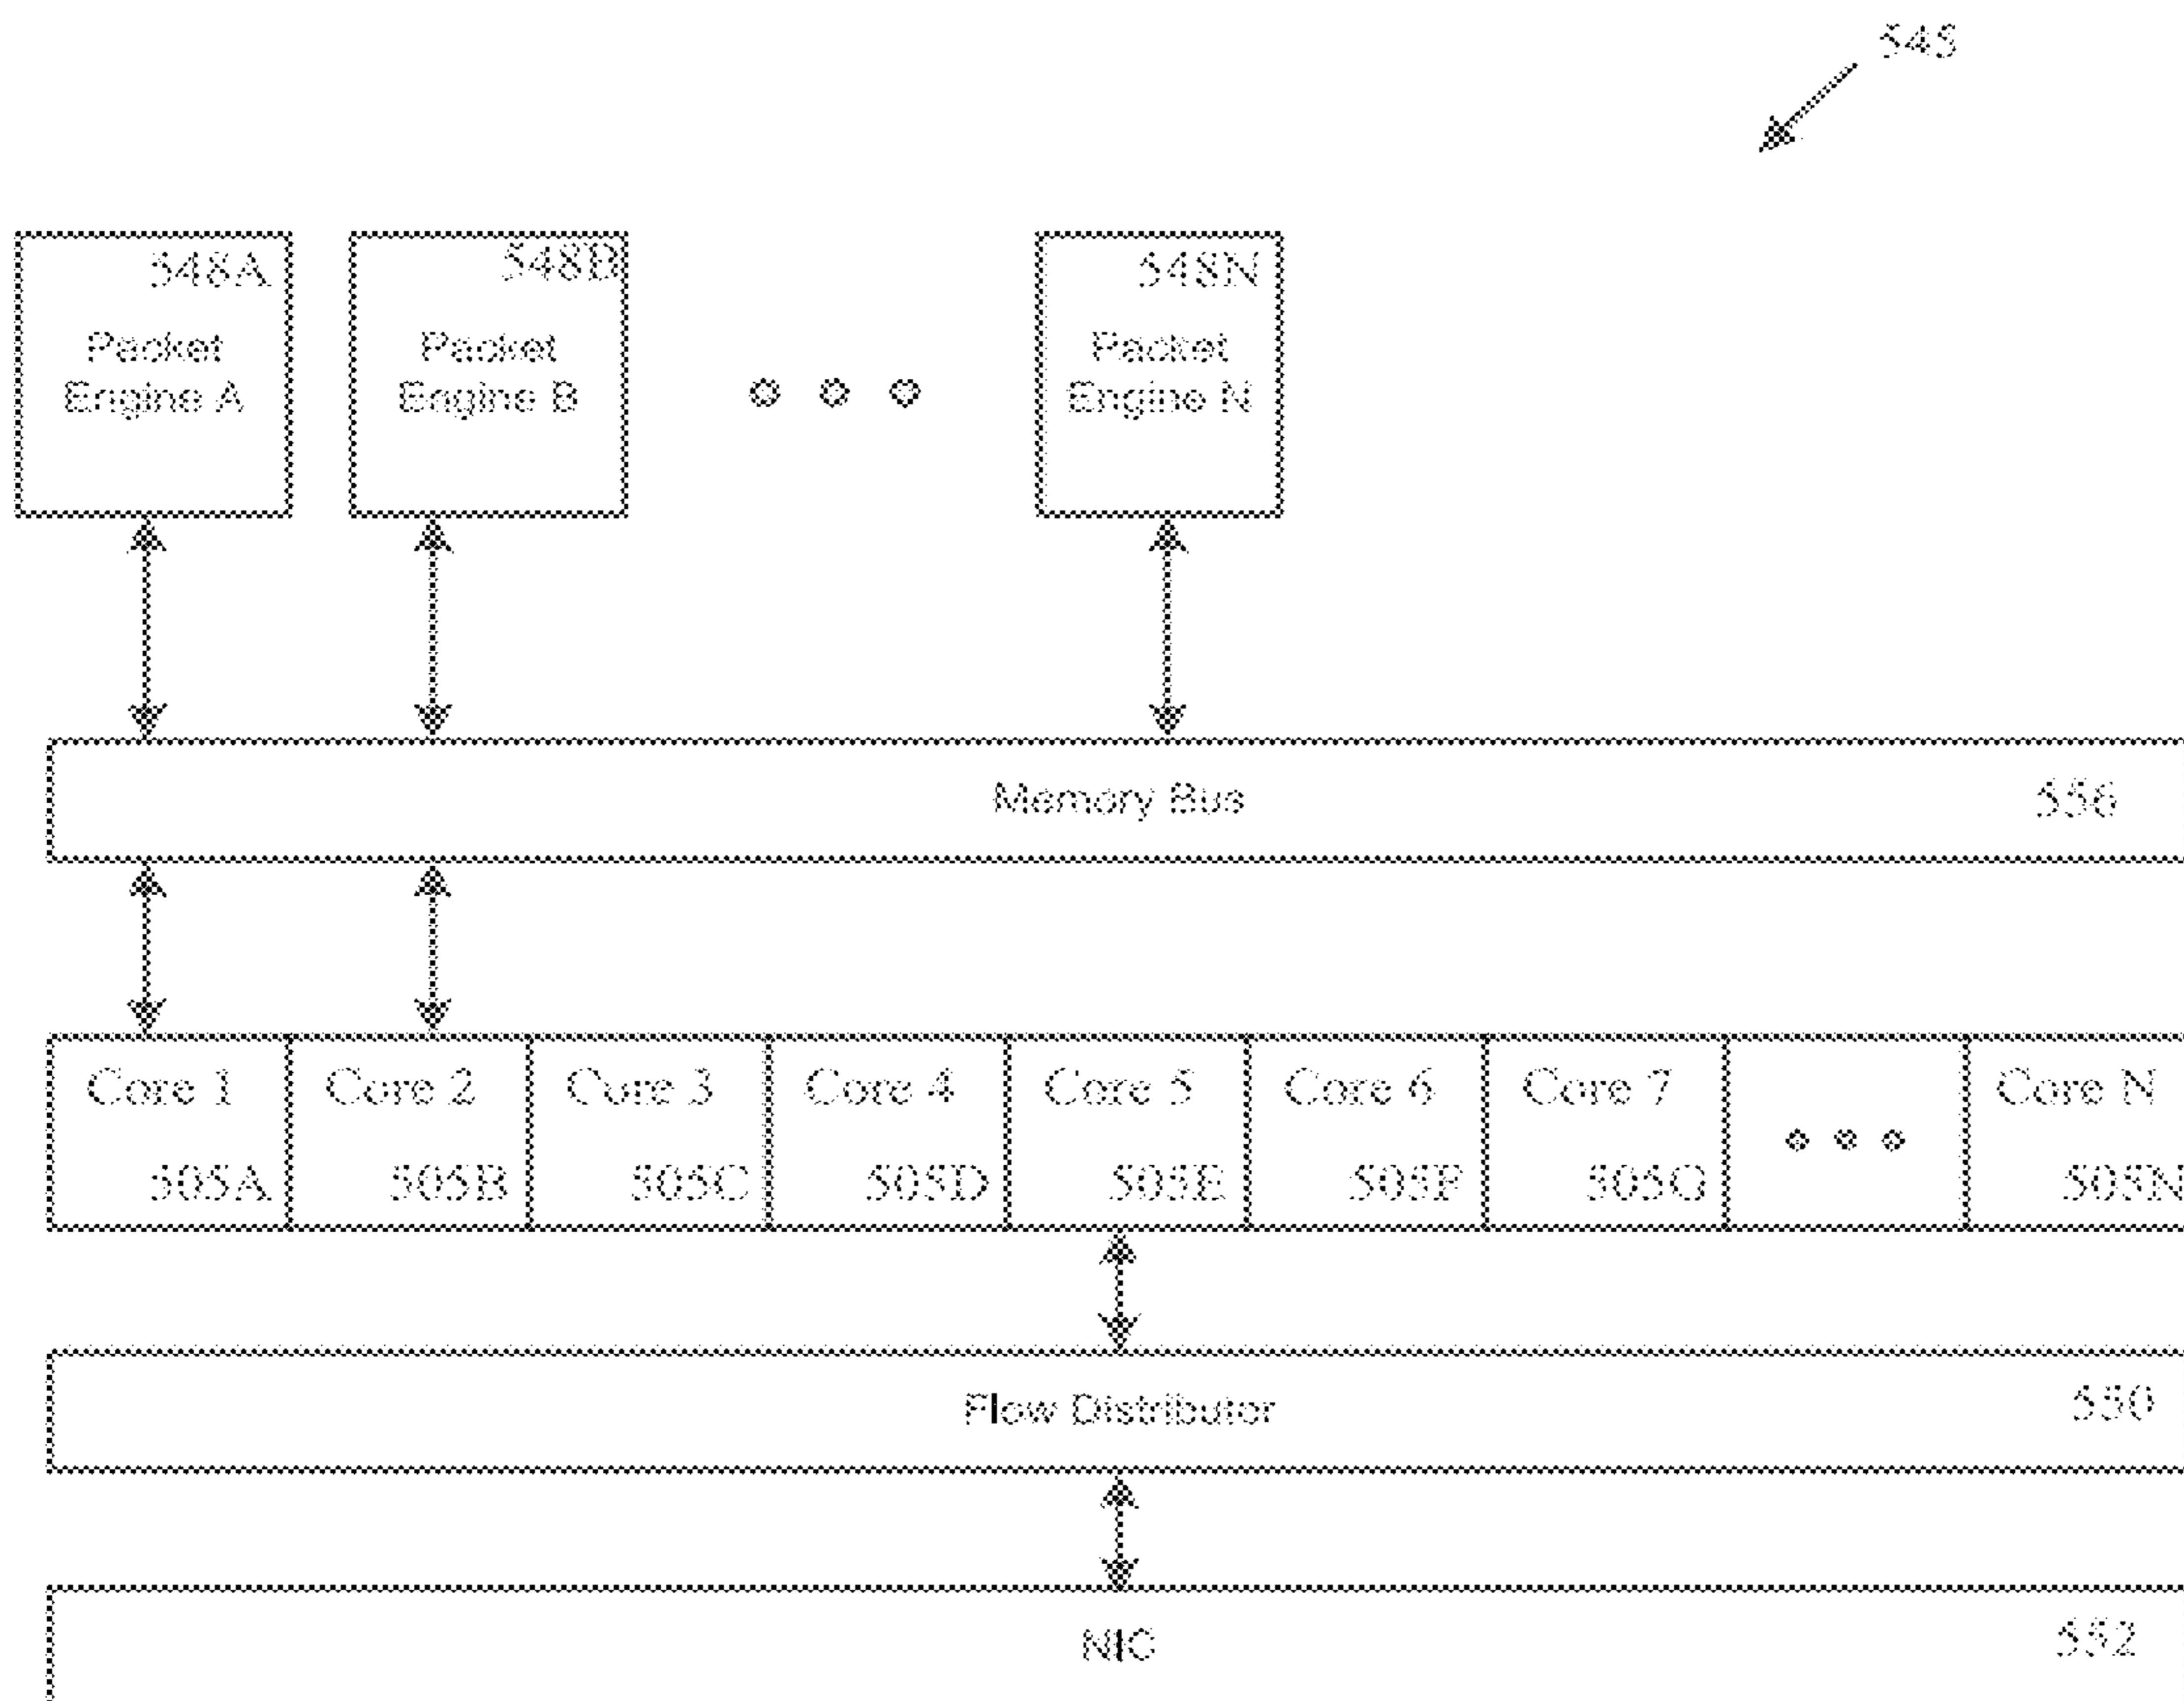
545

548A
Packet
Engine A

548B
Packet
Engine B

548N
Packet
Engine N

Memory Bus 556

Core 1
505A

Core 2
505B

Core 3
505C

Core 4
505D

Core 5
505E

Core 6
505F

Core 7
505G

Core N
505N

Flow Distributor 550

NIC 552